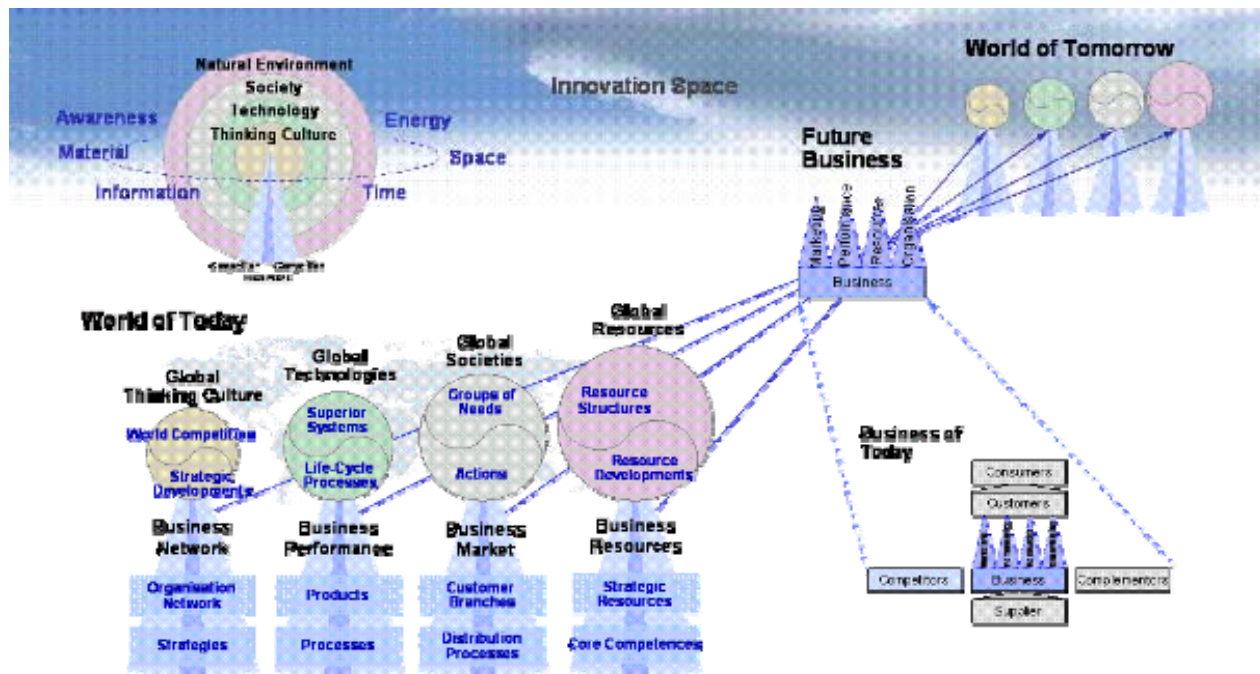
Natural Environment
Society
Technology
Thinking Culture

Awareness
Material
Information
Energy
Space
Time

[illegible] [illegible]
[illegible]

Innovation Space

World of Tomorrow

Future Business

Marketing
Performance
Resource
Organisation

Business

World of Today

Global Thinking Culture
World Competition
Strategic Developments

Global Technologies
Superior Systems
Life-Cycle Processes

Global Societies
Groups of Needs
Actions

Global Resources
Resource Structures
Resource Developments

Business Network
Organisation Network
Strategies

Business Performance
Products
Processes

Business Market
Customer Branches
Distribution Processes

Business Resources
Strategic Resources
Core Competences

Business of Today

Consumers
Customers
Competitors
Business
Complementors
Supplier